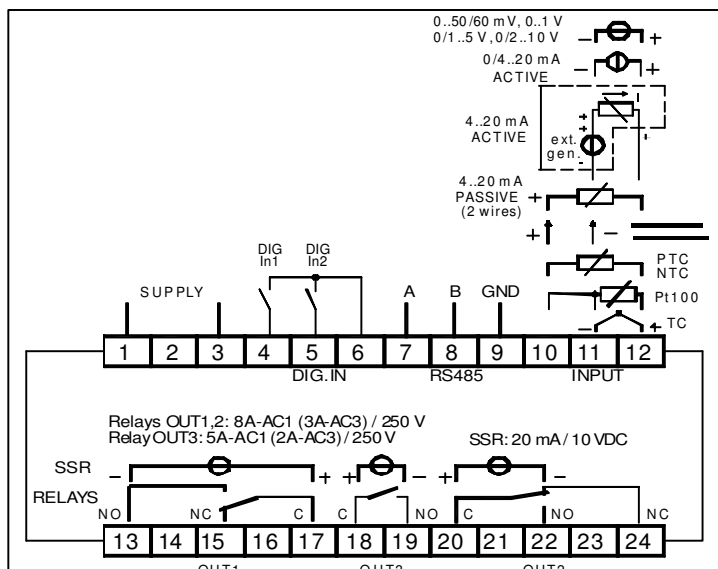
0..50/60 mV, 0..1 V
0/1..5 V, 0/2..10 V
– +

0/4..20 mA
ACTIVE
– +

4..20 mA
ACTIVE
ext.
gen.

4..20 mA
PASSIVE
(2 wires)
+
+ –

PTC
NTC
Pt100
– + TC

DIG In1
DIG In2

SUPPLY
A
B
GND

| 1 | 2 | 3 | 4 | 5 | 6 | 7 | 8 | 9 | 10 | 11 | 12 |
|---|---|---|---|---|---|---|---|---|---|---|---|

DIG.IN
RS485
INPUT

Relays OUT1,2: 8A-AC1 (3A-AC3) / 250 V
Relay OUT3: 5A-AC1 (2A-AC3) / 250 V
SSR: 20 mA / 10 VDC

SSR
– + + – + –
RELAYS
NO NC C C NO C NO NC

| 13 | 14 | 15 | 16 | 17 | 18 | 19 | 20 | 21 | 22 | 23 | 24 |
|---|---|---|---|---|---|---|---|---|---|---|---|

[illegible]